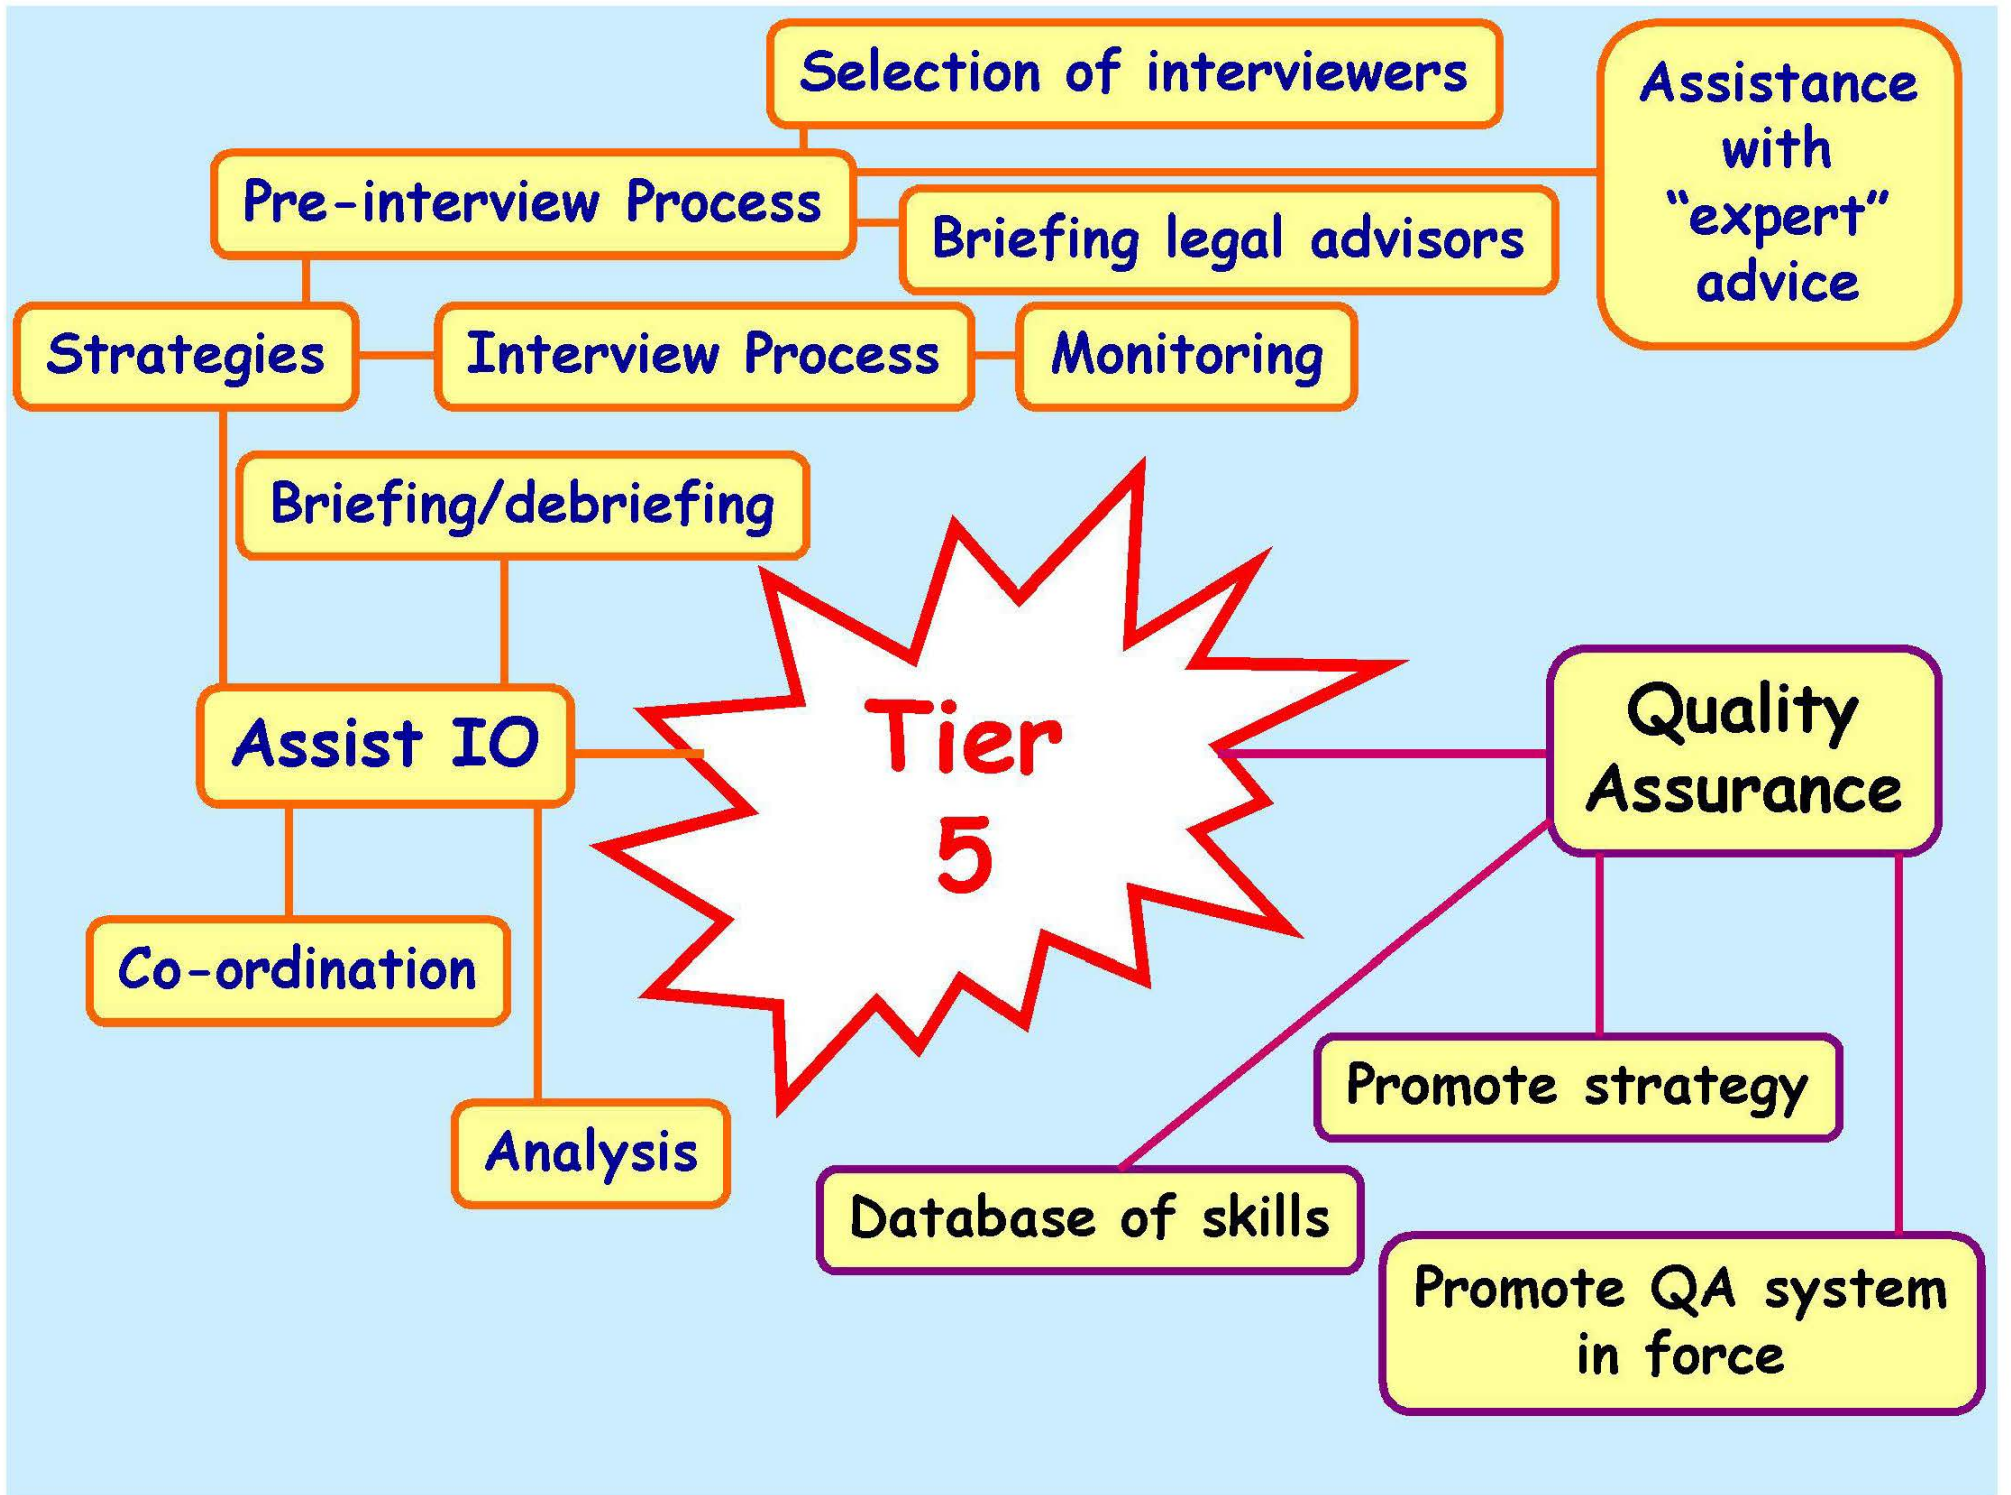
Selection of interviewers

Assistance with "expert" advice

Pre-interview Process

Briefing legal advisors

Strategies

Interview Process

Monitoring

Briefing/debriefing

Assist IO

Tier 5

Quality Assurance

Co-ordination

Promote strategy

Analysis

Database of skills

Promote QA system in force